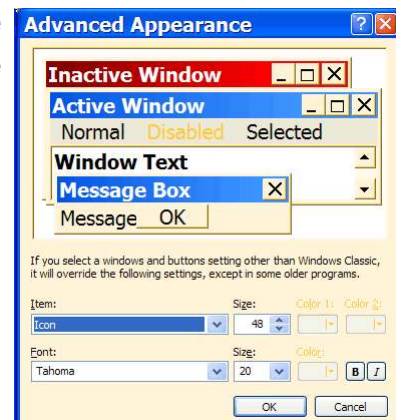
Advanced Appearance

Inactive Window

Active Window

Normal Disabled Selected

Window Text

Message Box

Message OK

If you select a windows and buttons setting other than Windows Classic, it will override the following settings, except in some older programs.

Item:
Icon

Size:
48

Color 1: Color 2:

Font:
Tahoma

Size:
20

Color:

B I

OK Cancel